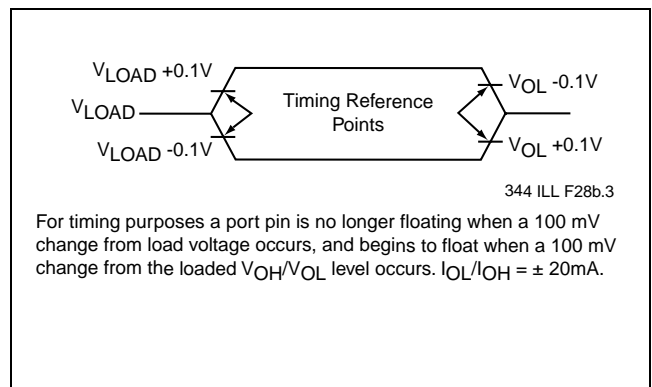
$V_{LOAD}$ +0.1V
$V_{LOAD}$
$V_{LOAD}$ -0.1V
Timing Reference Points
$V_{OL}$ -0.1V
$V_{OL}$ +0.1V

344 ILL F28b.3

For timing purposes a port pin is no longer floating when a 100 mV change from load voltage occurs, and begins to float when a 100 mV change from the loaded $V_{OH}/V_{OL}$ level occurs. $I_{OL}/I_{OH}$ = ± 20mA.